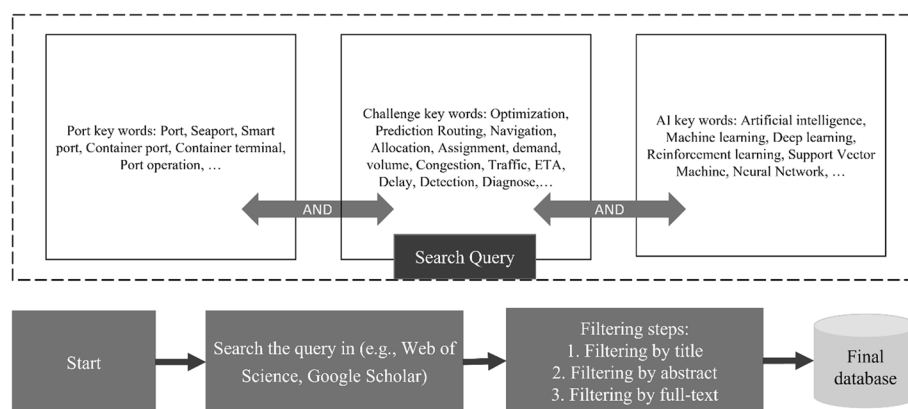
Port key words: Port, Seaport, Smart port, Container port, Container terminal, Port operation, …

AND

Challenge key words: Optimization, Prediction Routing, Navigation, Allocation, Assignment, demand, volume, Congestion, Traffic, ETA, Delay, Detection, Diagnose,…

AND

AI key words: Artificial intelligence, Machine learning, Deep learning, Reinforcement learning, Support Vector Machine, Neural Network, …

Search Query

Start

Search the query in (e.g., Web of Science, Google Scholar)

Filtering steps:
1. Filtering by title
2. Filtering by abstract
3. Filtering by full-text

Final database